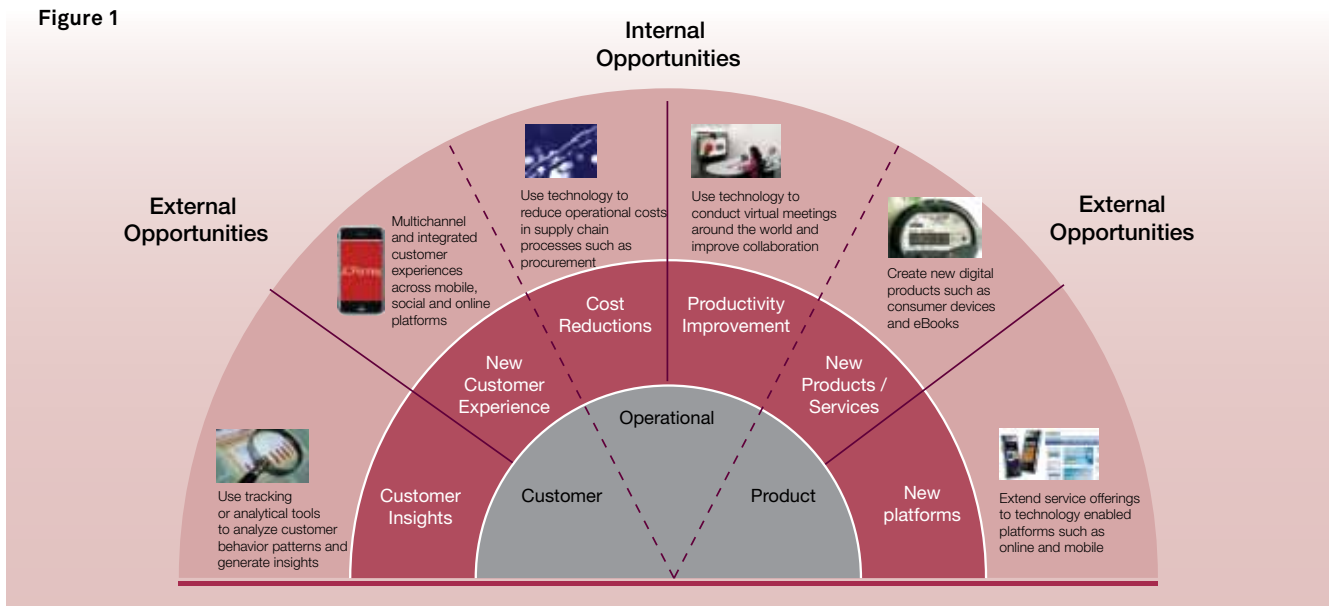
Figure 1

Internal Opportunities

External Opportunities

External Opportunities

Use technology to reduce operational costs in supply chain processes such as procurement

Use technology to conduct virtual meetings around the world and improve collaboration

Multichannel and integrated customer experiences across mobile, social and online platforms

Create new digital products such as consumer devices and eBooks

Use tracking or analytical tools to analyze customer behavior patterns and generate insights

Extend service offerings to technology enabled platforms such as online and mobile

Cost Reductions

Productivity Improvement

New Customer Experience

New Products / Services

Customer Insights

New platforms

Operational

Customer

Product